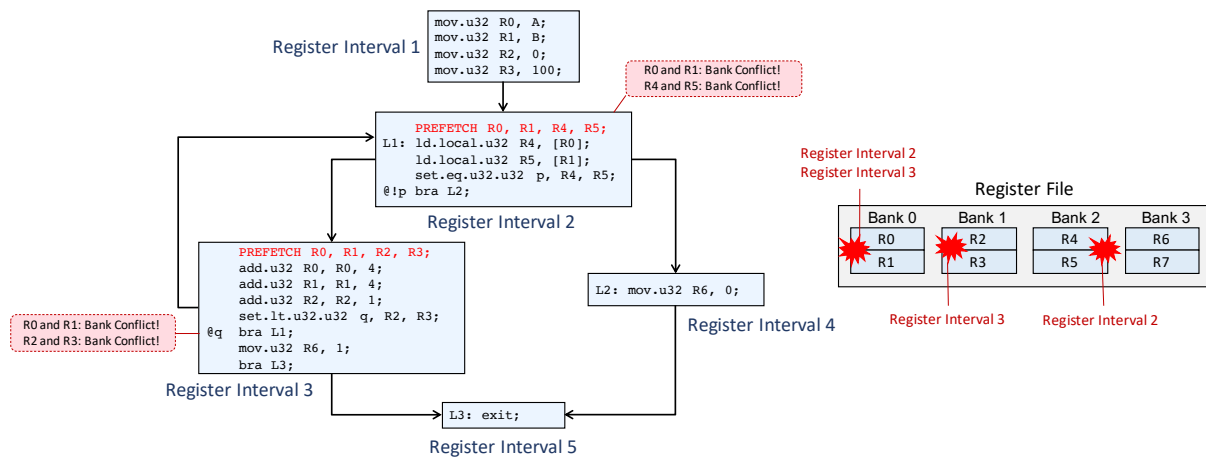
mov.u32 R0, A;
mov.u32 R1, B;
mov.u32 R2, 0;
mov.u32 R3, 100;

Register Interval 1

R0 and R1: Bank Conflict!
R4 and R5: Bank Conflict!

PREFETCH R0, R1, R4, R5;
L1: ld.local.u32 R4, [R0];
ld.local.u32 R5, [R1];
set.eq.u32.u32 p, R4, R5;
@!p bra L2;

Register Interval 2

Register Interval 2
Register Interval 3

Register File

| Bank 0 | Bank 1 | Bank 2 | Bank 3 |
|---|---|---|---|
| R0 | R2 | R4 | R6 |
| R1 | R3 | R5 | R7 |

Register Interval 3

Register Interval 2

PREFETCH R0, R1, R2, R3;
add.u32 R0, R0, 4;
add.u32 R1, R1, 4;
add.u32 R2, R2, 1;
set.lt.u32.u32 q, R2, R3;
@q bra L1;
mov.u32 R6, 1;
bra L3;

R0 and R1: Bank Conflict!
R2 and R3: Bank Conflict!

Register Interval 3

L2: mov.u32 R6, 0;

Register Interval 4

L3: exit;

Register Interval 5